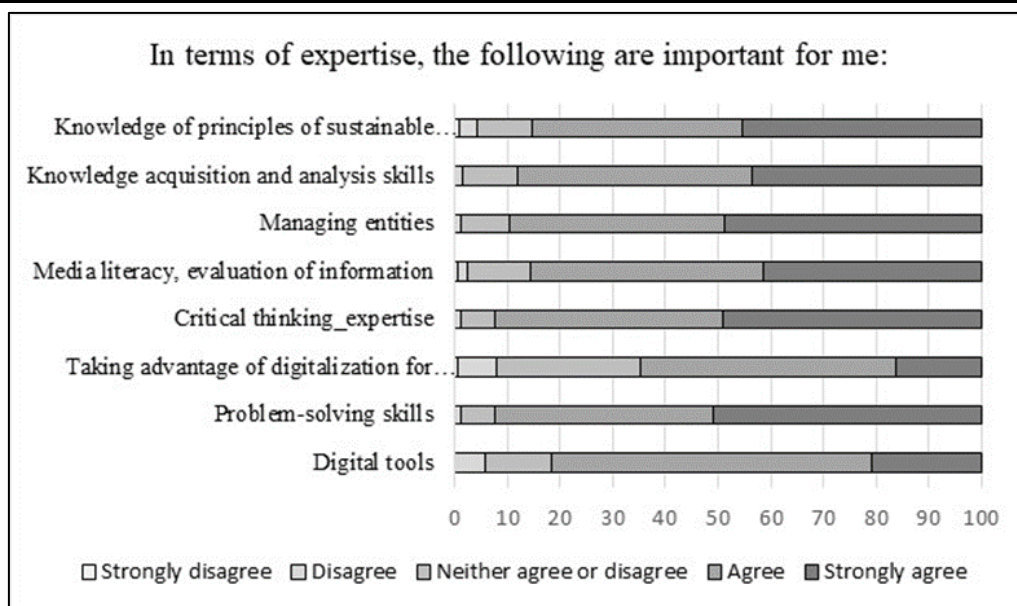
In terms of expertise, the following are important for me:

Knowledge of principles of sustainable…
Knowledge acquisition and analysis skills
Managing entities
Media literacy, evaluation of information
Critical thinking_expertise
Taking advantage of digitalization for…
Problem-solving skills
Digital tools

0 10 20 30 40 50 60 70 80 90 100

Strongly disagree Disagree Neither agree or disagree Agree Strongly agree